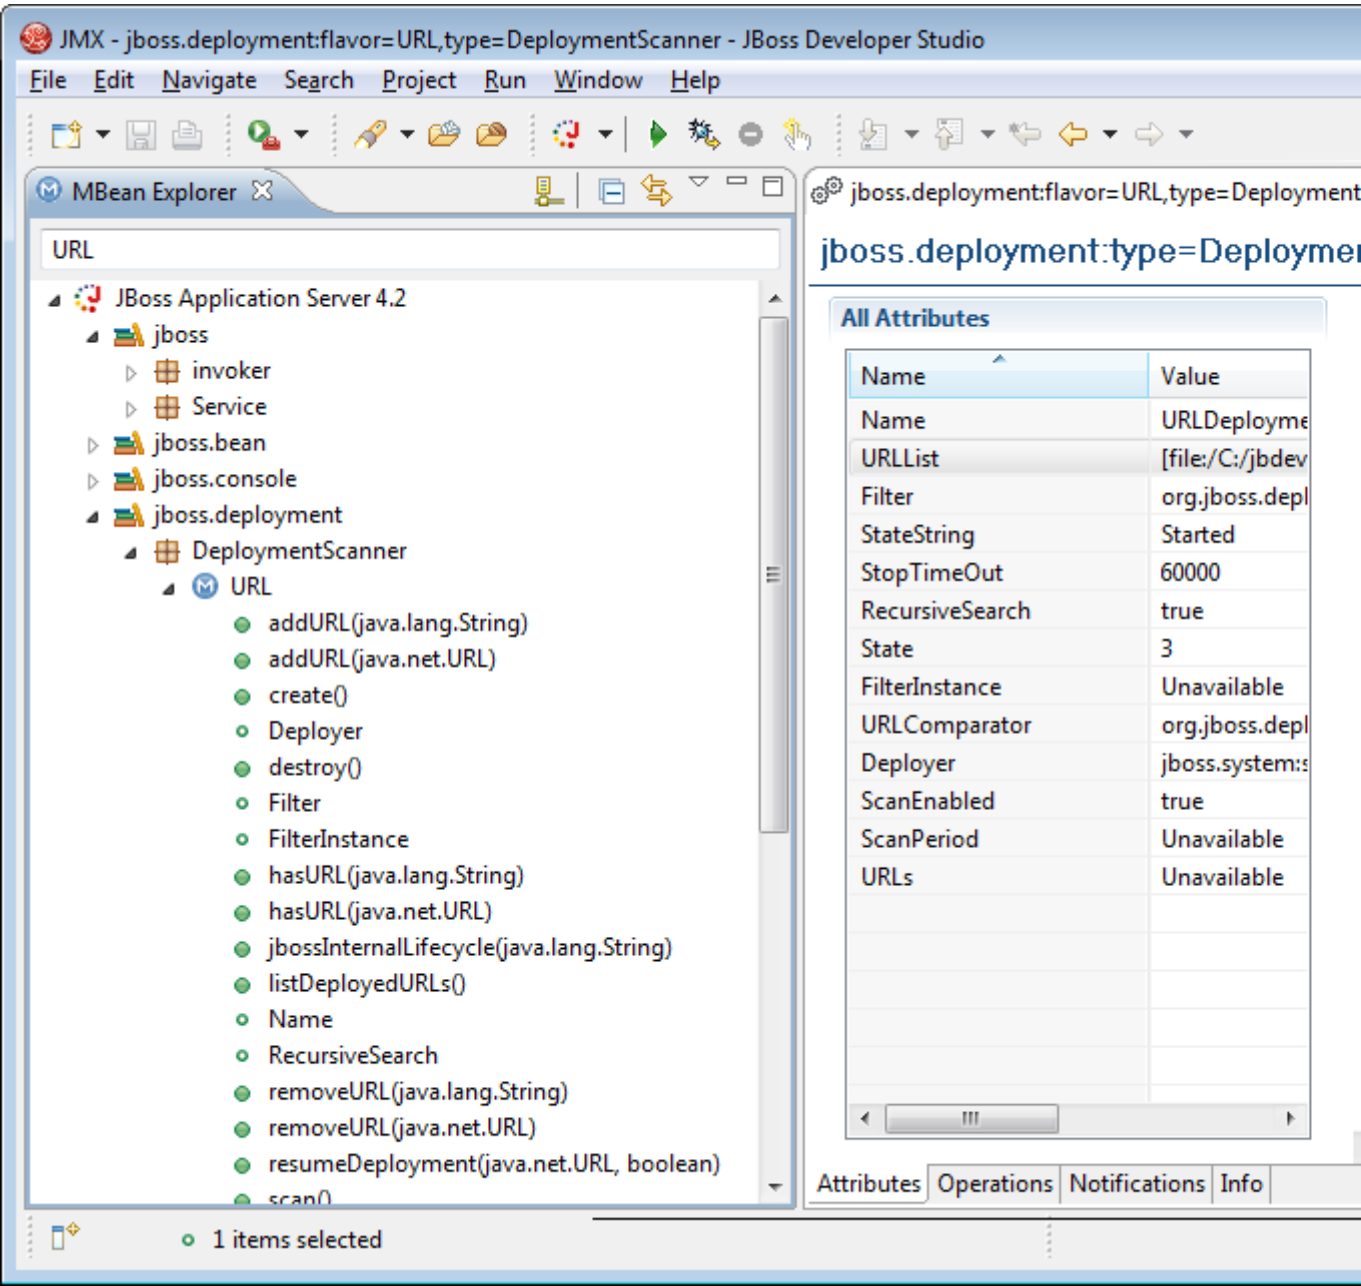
JMX - jboss.deployment:flavor=URL,type=DeploymentScanner - JBoss Developer Studio

File Edit Navigate Search Project Run Window Help

MBean Explorer

URL

JBoss Application Server 4.2
jboss
invoker
Service
jboss.bean
jboss.console
jboss.deployment
DeploymentScanner
URL
addURL(java.lang.String)
addURL(java.net.URL)
create()
Deployer
destroy()
Filter
FilterInstance
hasURL(java.lang.String)
hasURL(java.net.URL)
jbossInternalLifecycle(java.lang.String)
listDeployedURLs()
Name
RecursiveSearch
removeURL(java.lang.String)
removeURL(java.net.URL)
resumeDeployment(java.net.URL, boolean)
scan()

jboss.deployment:flavor=URL,type=Deployment

jboss.deployment:type=Deploymer

All Attributes

| Name | Value |
|---|---|
| Name | URLDeployme |
| URLList | [file:/C:/jbdev |
| Filter | org.jboss.depl |
| StateString | Started |
| StopTimeOut | 60000 |
| RecursiveSearch | true |
| State | 3 |
| FilterInstance | Unavailable |
| URLComparator | org.jboss.depl |
| Deployer | jboss.system:s |
| ScanEnabled | true |
| ScanPeriod | Unavailable |
| URLs | Unavailable |

Attributes Operations Notifications Info

1 items selected